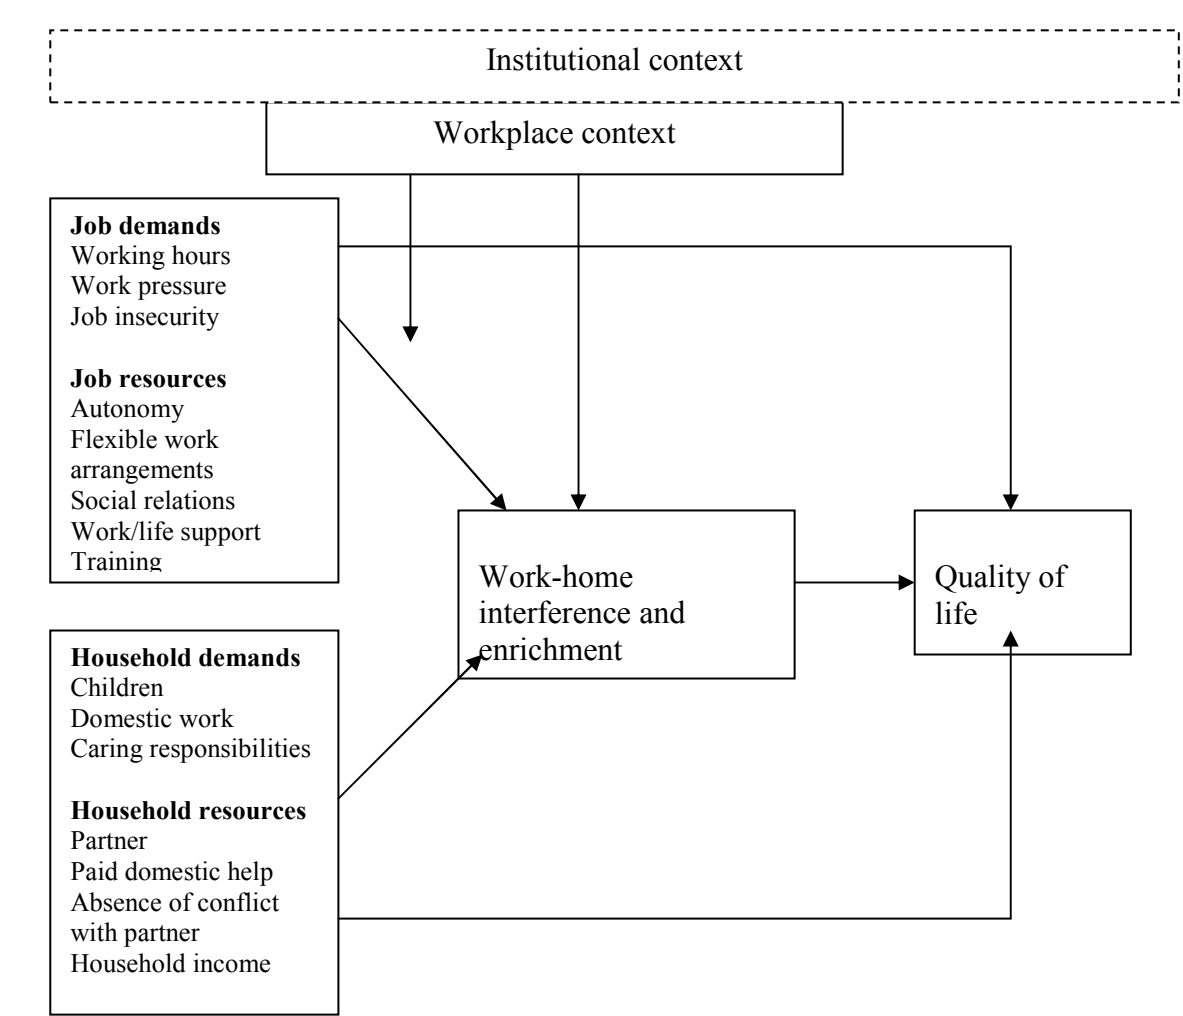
Institutional context

Workplace context

**Job demands**
Working hours
Work pressure
Job insecurity

**Job resources**
Autonomy
Flexible work arrangements
Social relations
Work/life support
Training

Work-home interference and enrichment

Quality of life

**Household demands**
Children
Domestic work
Caring responsibilities

**Household resources**
Partner
Paid domestic help
Absence of conflict with partner
Household income